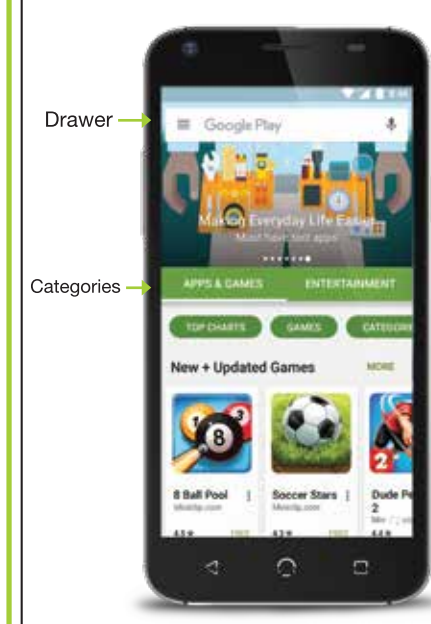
Drawer

Google Play

Making Everyday Life Easier
Must-have tool apps

Categories

APPS & GAMES
ENTERTAINMENT

TOP CHARTS
GAMES
CATEGORI

New + Updated Games
MORE

8 Ball Pool
Miniclip.com

Soccer Stars
Miniclip.com

Dude Pe
2
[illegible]

4.5
FREE
4.5
FREE
4.4